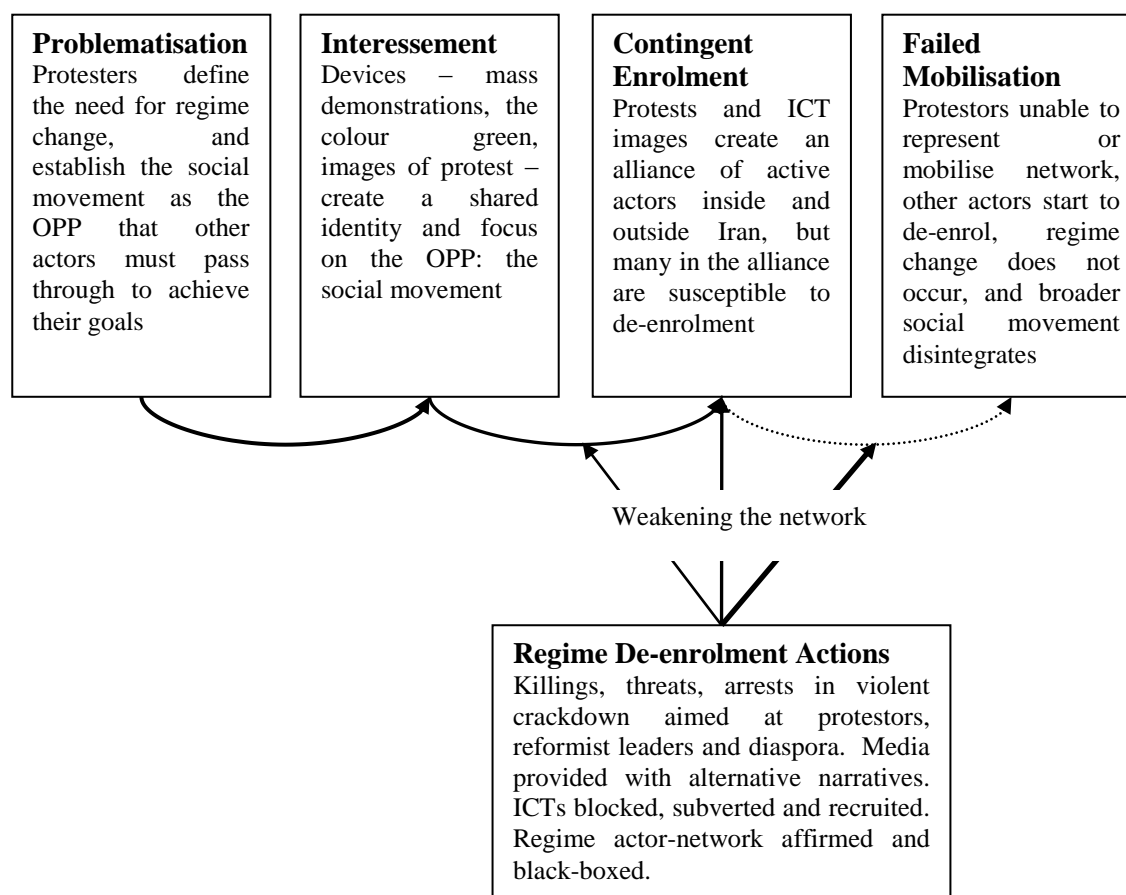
**Problematisation**
Protesters define the need for regime change, and establish the social movement as the OPP that other actors must pass through to achieve their goals

**Interessement**
Devices – mass demonstrations, the colour green, images of protest – create a shared identity and focus on the OPP: the social movement

**Contingent Enrolment**
Protests and ICT images create an alliance of active actors inside and outside Iran, but many in the alliance are susceptible to de-enrolment

**Failed Mobilisation**
Protestors unable to represent or mobilise network, other actors start to de-enrol, regime change does not occur, and broader social movement disintegrates

Weakening the network

**Regime De-enrolment Actions**
Killings, threats, arrests in violent crackdown aimed at protestors, reformist leaders and diaspora. Media provided with alternative narratives. ICTs blocked, subverted and recruited. Regime actor-network affirmed and black-boxed.